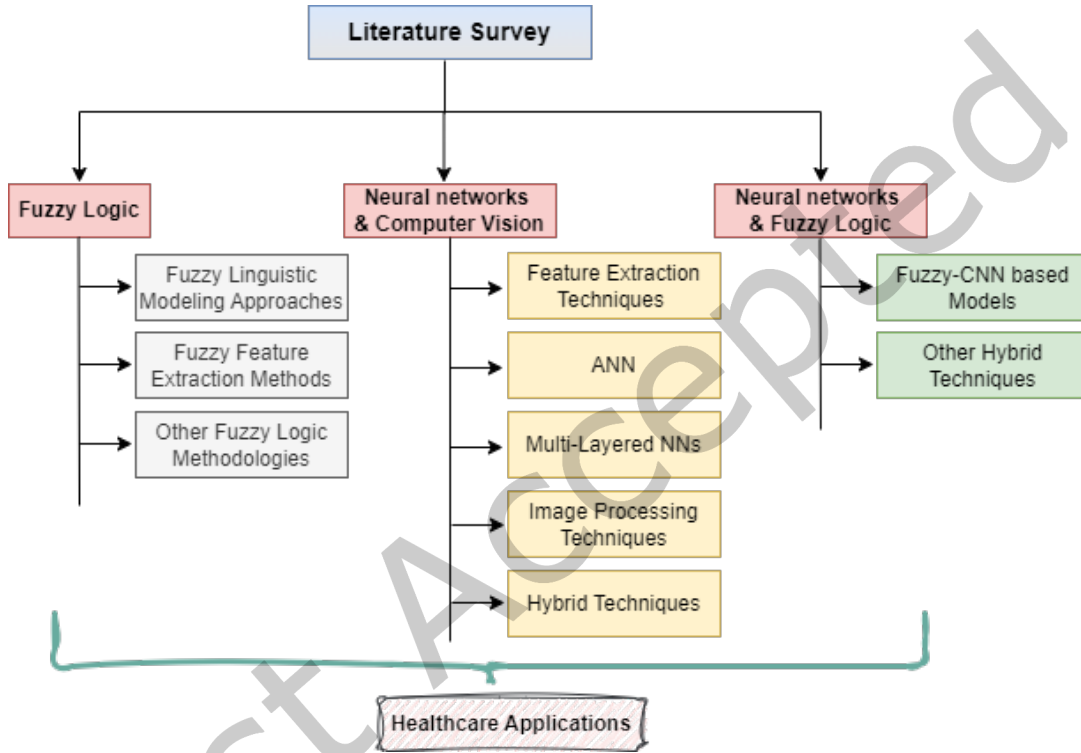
Literature Survey

Fuzzy Logic

Fuzzy Linguistic Modeling Approaches

Fuzzy Feature Extraction Methods

Other Fuzzy Logic Methodologies

Neural networks & Computer Vision

Feature Extraction Techniques

ANN

Multi-Layered NNs

Image Processing Techniques

Hybrid Techniques

Neural networks & Fuzzy Logic

Fuzzy-CNN based Models

Other Hybrid Techniques

Healthcare Applications

Accepted